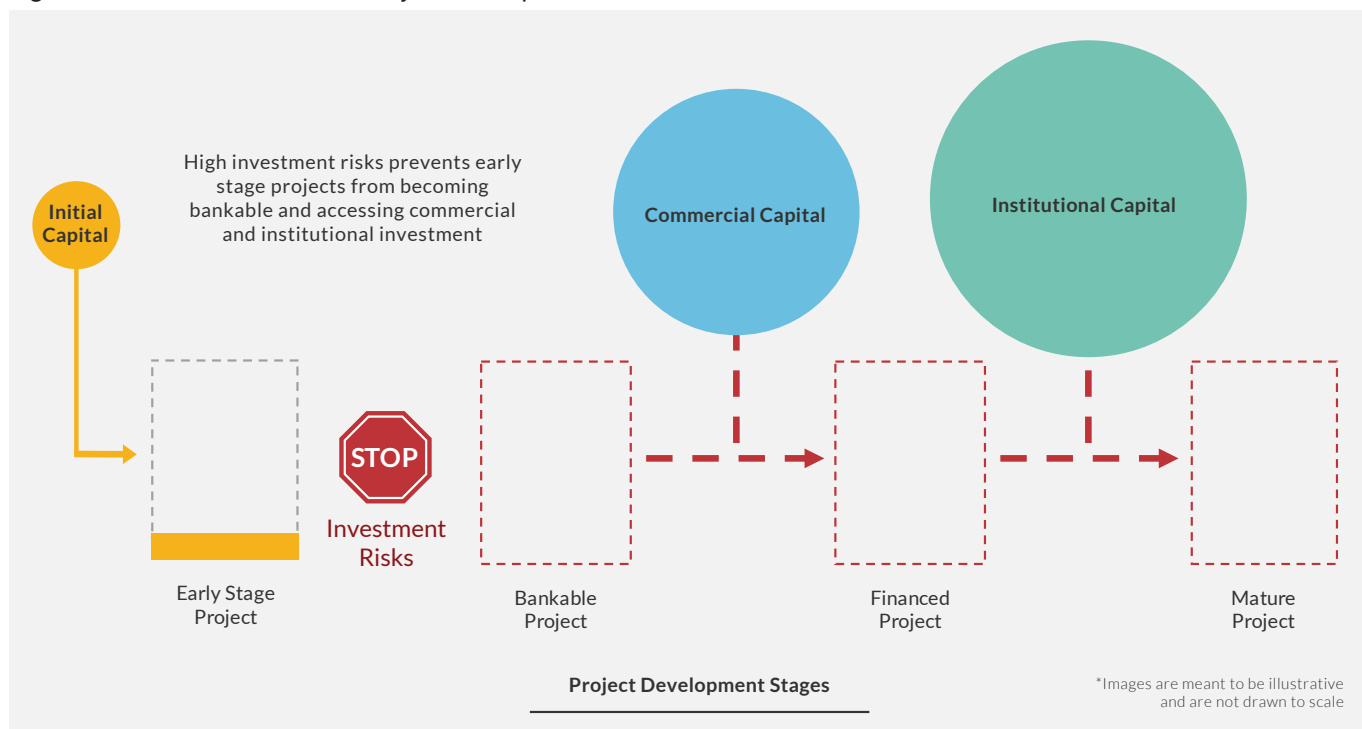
High investment risks prevents early stage projects from becoming bankable and accessing commercial and institutional investment

Initial Capital

Commercial Capital

Institutional Capital

STOP

Investment Risks

Early Stage Project

Bankable Project

Financed Project

Mature Project

Project Development Stages

*Images are meant to be illustrative and are not drawn to scale